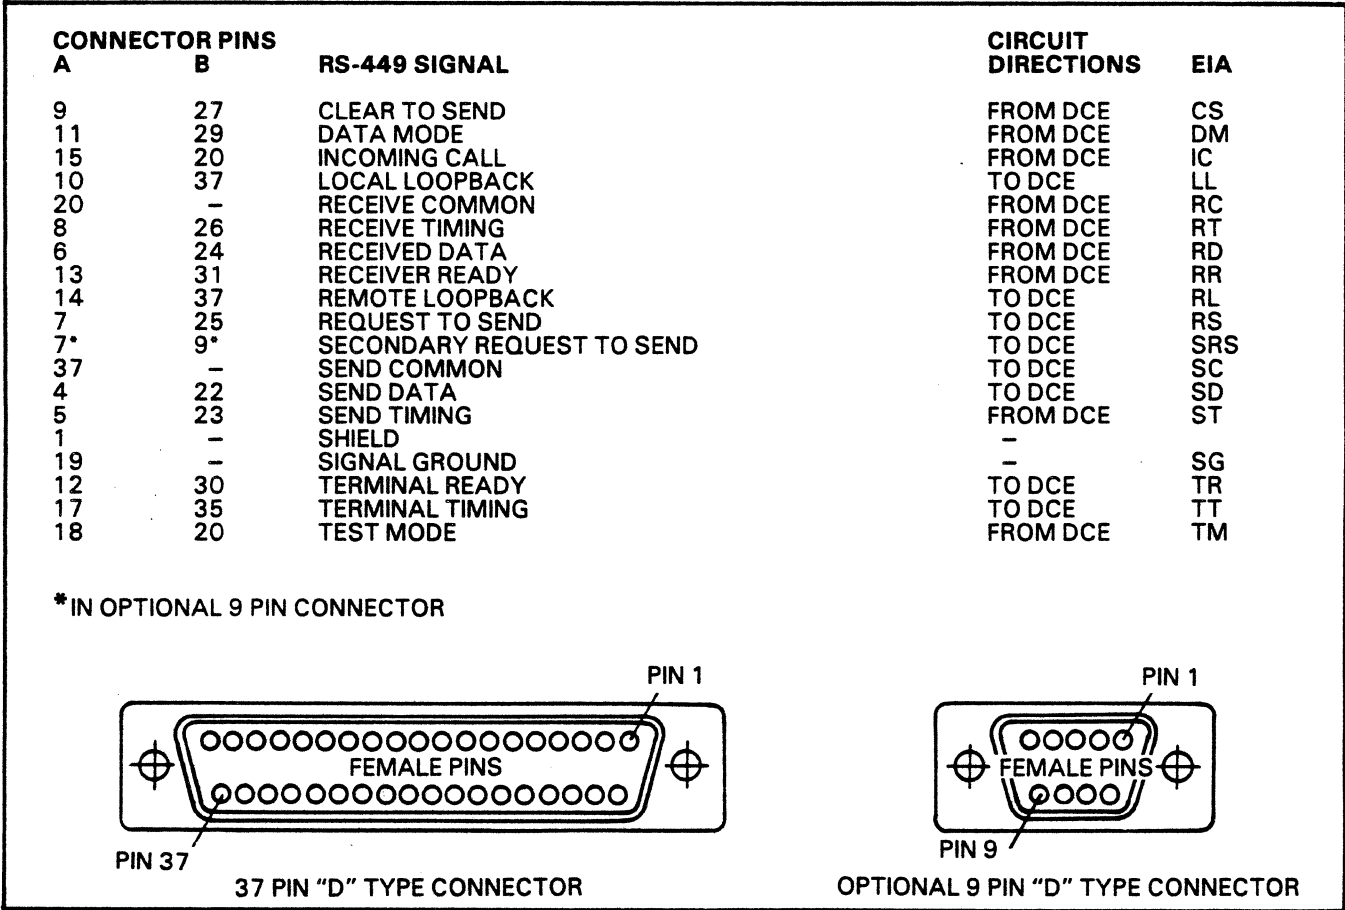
| CONNECTOR PINS A | B | RS-449 SIGNAL | CIRCUIT DIRECTIONS | EIA |
|---|---|---|---|---|
| 9 | 27 | CLEAR TO SEND | FROM DCE | CS |
| 11 | 29 | DATA MODE | FROM DCE | DM |
| 15 | 20 | INCOMING CALL | FROM DCE | IC |
| 10 | 37 | LOCAL LOOPBACK | TO DCE | LL |
| 20 | – | RECEIVE COMMON | FROM DCE | RC |
| 8 | 26 | RECEIVE TIMING | FROM DCE | RT |
| 6 | 24 | RECEIVED DATA | FROM DCE | RD |
| 13 | 31 | RECEIVER READY | FROM DCE | RR |
| 14 | 37 | REMOTE LOOPBACK | TO DCE | RL |
| 7 | 25 | REQUEST TO SEND | TO DCE | RS |
| 7* | 9* | SECONDARY REQUEST TO SEND | TO DCE | SRS |
| 37 | – | SEND COMMON | TO DCE | SC |
| 4 | 22 | SEND DATA | TO DCE | SD |
| 5 | 23 | SEND TIMING | FROM DCE | ST |
| 1 | – | SHIELD | – | |
| 19 | – | SIGNAL GROUND | – | SG |
| 12 | 30 | TERMINAL READY | TO DCE | TR |
| 17 | 35 | TERMINAL TIMING | TO DCE | TT |
| 18 | 20 | TEST MODE | FROM DCE | TM |

*IN OPTIONAL 9 PIN CONNECTOR

PIN 1
FEMALE PINS
PIN 37
37 PIN "D" TYPE CONNECTOR

PIN 1
FEMALE PINS
PIN 9
OPTIONAL 9 PIN "D" TYPE CONNECTOR